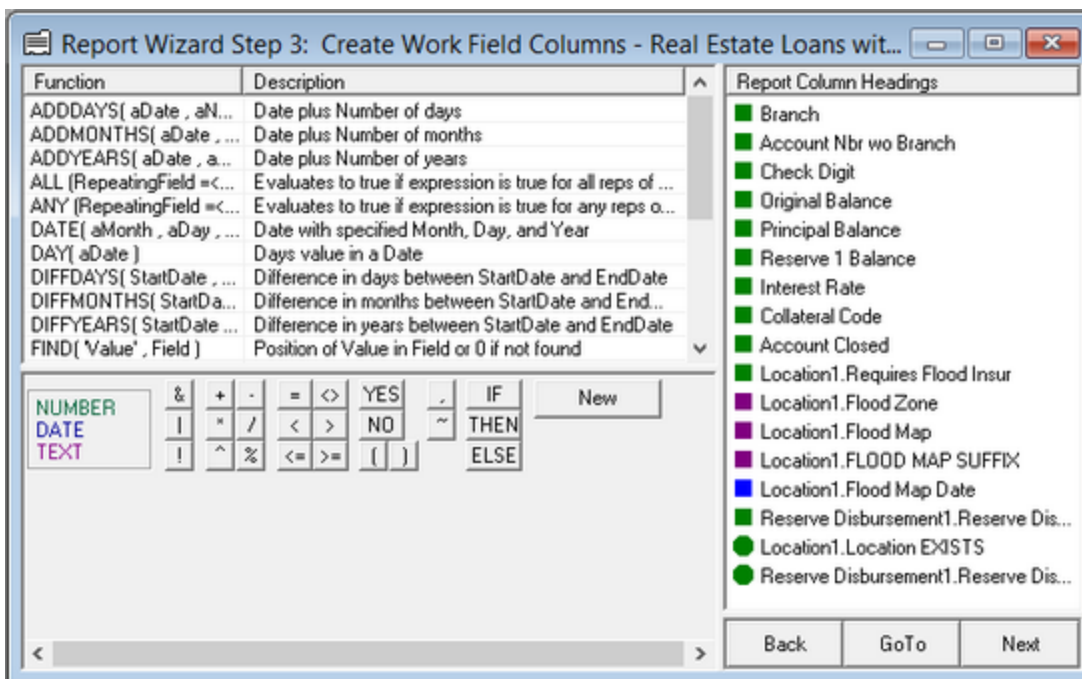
Report Wizard Step 3: Create Work Field Columns - Real Estate Loans wit...

| Function | Description |
|---|---|
| ADDDAYS( aDate , aN... | Date plus Number of days |
| ADDMONTHS( aDate , ... | Date plus Number of months |
| ADDYEARS( aDate , a... | Date plus Number of years |
| ALL (RepeatingField =<... | Evaluates to true if expression is true for all reps of ... |
| ANY (RepeatingField =<... | Evaluates to true if expression is true for any reps o... |
| DATE( aMonth , aDay , ... | Date with specified Month, Day, and Year |
| DAY( aDate ) | Days value in a Date |
| DIFFDAYS( StartDate , ... | Difference in days between StartDate and EndDate |
| DIFFMONTHS( StartDa... | Difference in months between StartDate and End... |
| DIFFYEARS( StartDate ... | Difference in years between StartDate and EndDate |
| FIND( 'Value' , Field ) | Position of Value in Field or 0 if not found |

NUMBER
DATE
TEXT

& + - = <> YES , IF New
| * / < > NO ~ THEN
! ^ % <= >= ( ) ELSE

Report Column Headings
Branch
Account Nbr wo Branch
Check Digit
Original Balance
Principal Balance
Reserve 1 Balance
Interest Rate
Collateral Code
Account Closed
Location1.Requires Flood Insur
Location1.Flood Zone
Location1.Flood Map
Location1.FLOOD MAP SUFFIX
Location1.Flood Map Date
Reserve Disbursement1.Reserve Dis...
Location1.Location EXISTS
Reserve Disbursement1.Reserve Dis...

Back GoTo Next